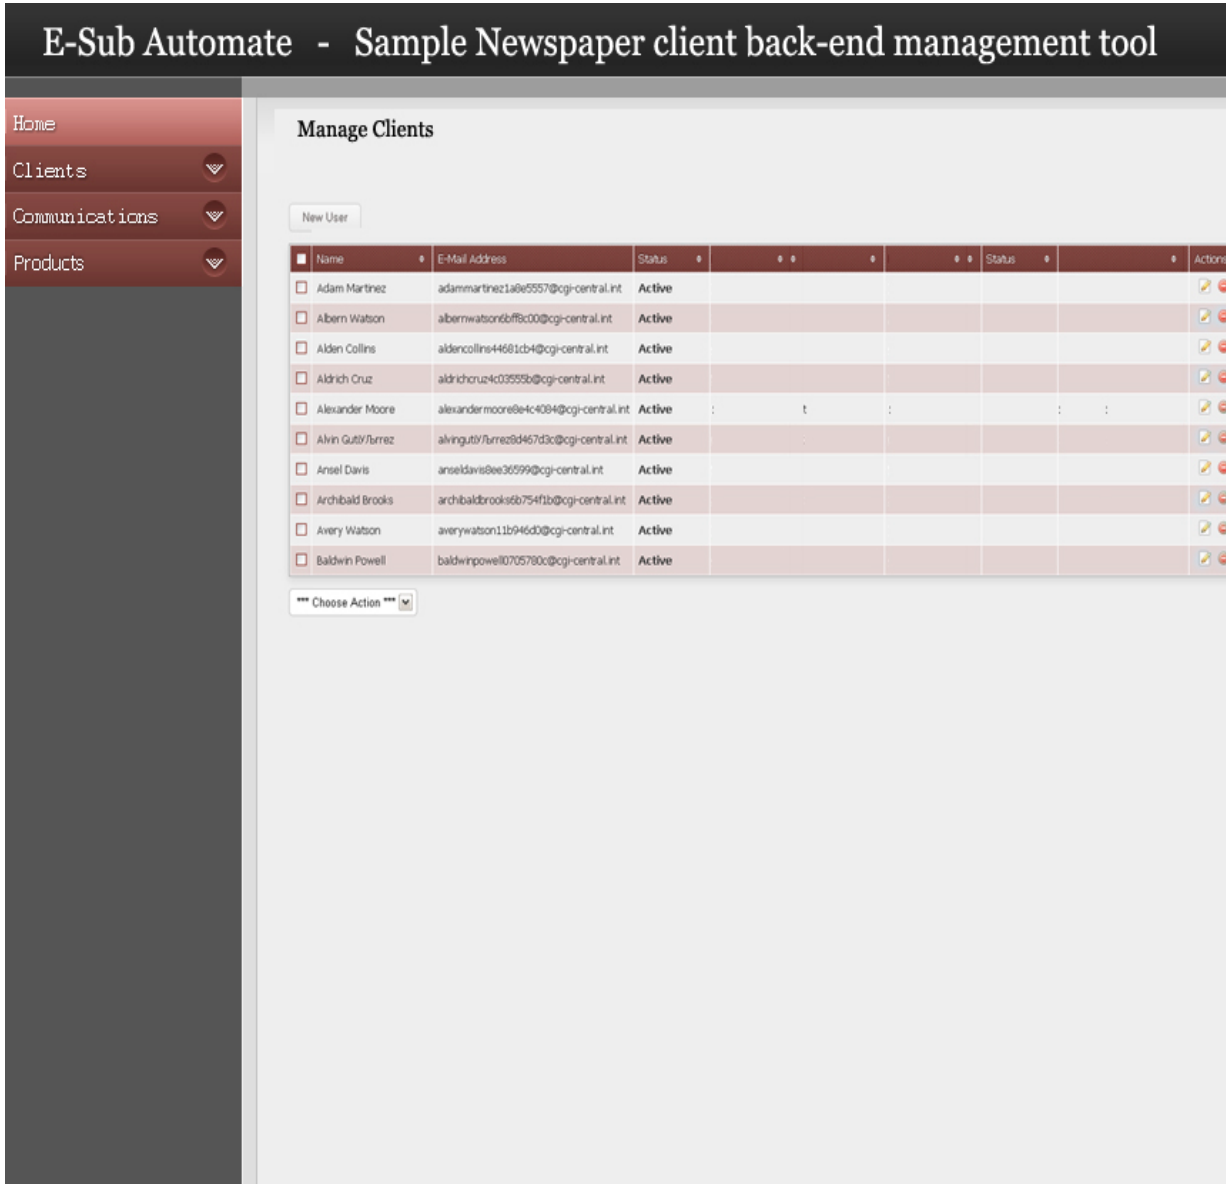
E-Sub Automate - Sample Newspaper client back-end management tool

Home
Clients
Communications
Products

Manage Clients

New User

| Name | E-Mail Address | Status | | | Status | | Actions |
|---|---|---|---|---|---|---|---|
| Adam Martinez | adammartinez1a8e5557@cgi-central.int | Active | | | | | |
| Albern Watson | albernwatson6bff8c00@cgi-central.int | Active | | | | | |
| Alden Collins | aldencollins44681cb4@cgi-central.int | Active | | | | | |
| Aldrich Cruz | aldrichcruz4c03555b@cgi-central.int | Active | | | | | |
| Alexander Moore | alexandermoore8e4c4084@cgi-central.int | Active | | | | | |
| Alvin GutiÝ͂rrez | alvingutiÝ͂rrez8d467d3c@cgi-central.int | Active | | | | | |
| Ansel Davis | anseldavis8ee36599@cgi-central.int | Active | | | | | |
| Archibald Brooks | archibaldbrooks6b754f1b@cgi-central.int | Active | | | | | |
| Avery Watson | averywatson11b946d0@cgi-central.int | Active | | | | | |
| Baldwin Powell | baldwinpowell0705780c@cgi-central.int | Active | | | | | |

*** Choose Action ***